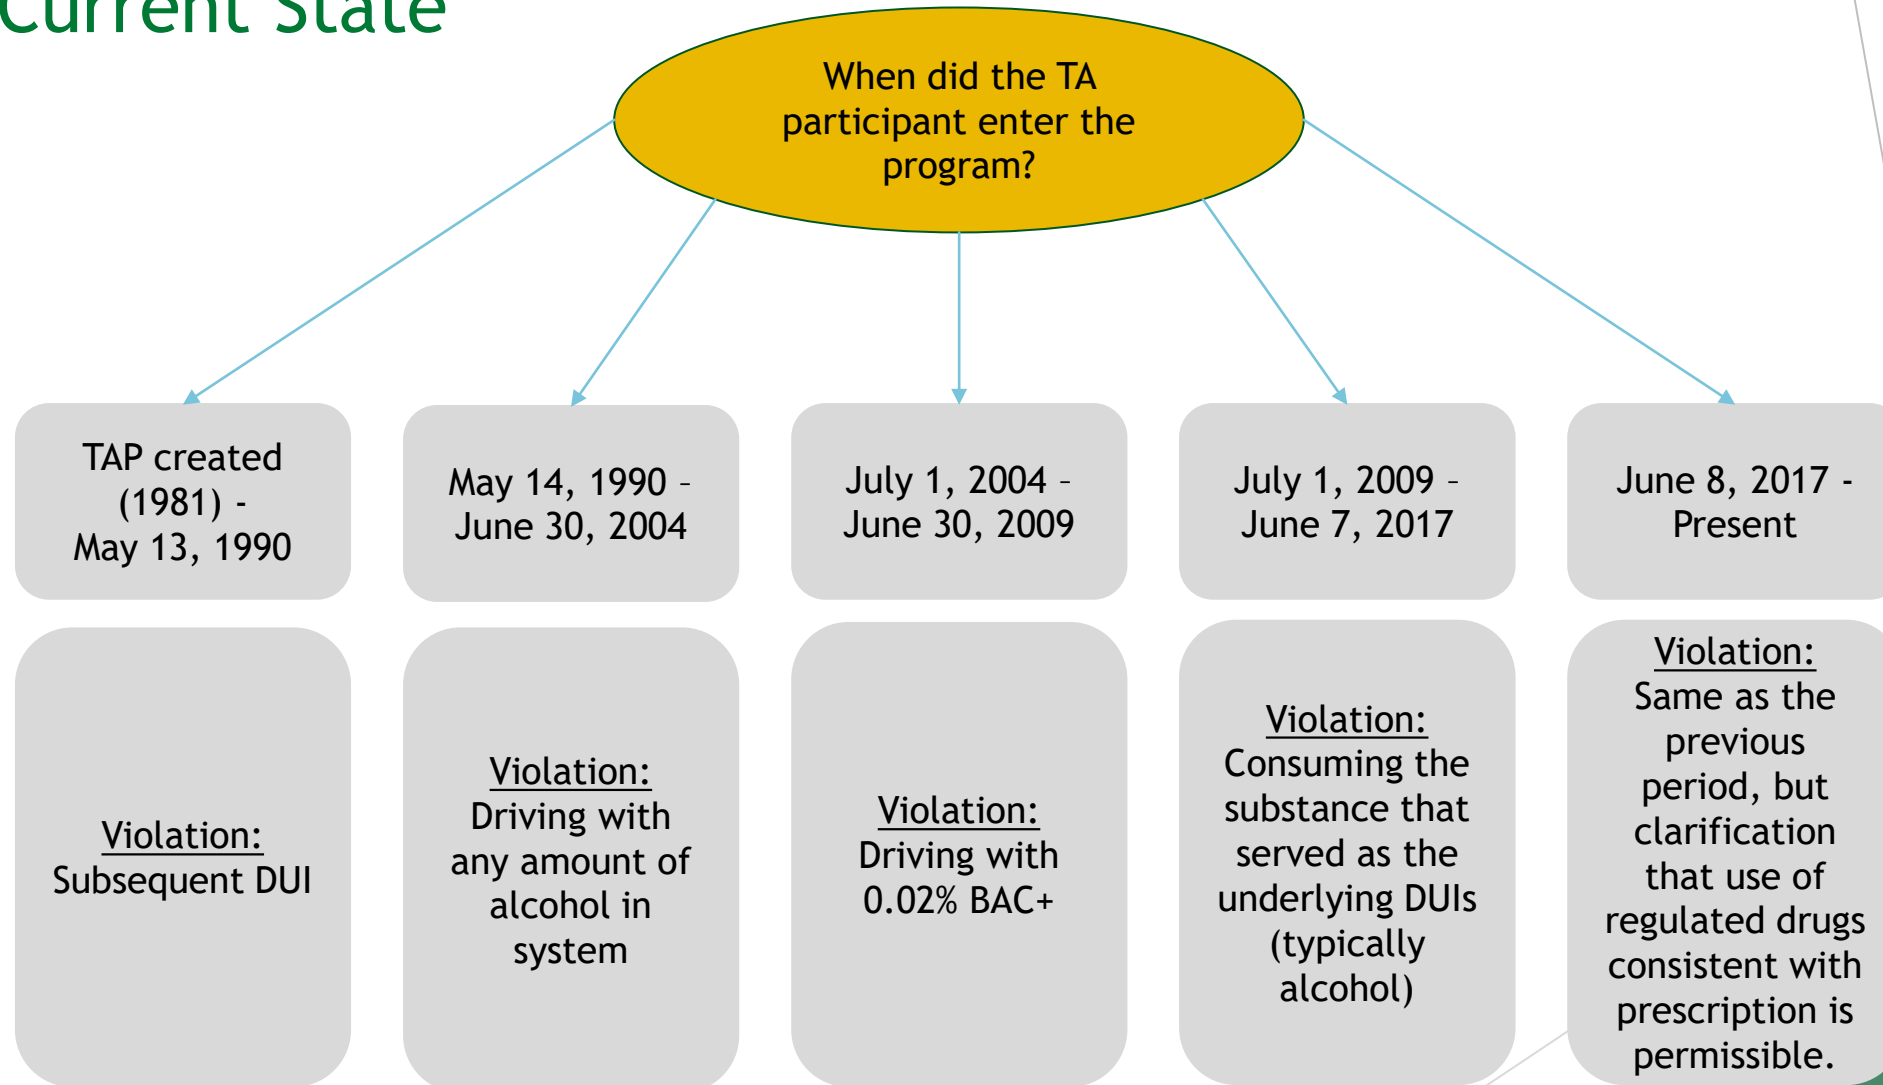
Current State

When did the TA participant enter the program?

TAP created (1981) - May 13, 1990

May 14, 1990 – June 30, 2004

July 1, 2004 – June 30, 2009

July 1, 2009 – June 7, 2017

June 8, 2017 - Present

Violation: Subsequent DUI

Violation: Driving with any amount of alcohol in system

Violation: Driving with 0.02% BAC+

Violation: Consuming the substance that served as the underlying DUIs (typically alcohol)

Violation: Same as the previous period, but clarification that use of regulated drugs consistent with prescription is permissible.